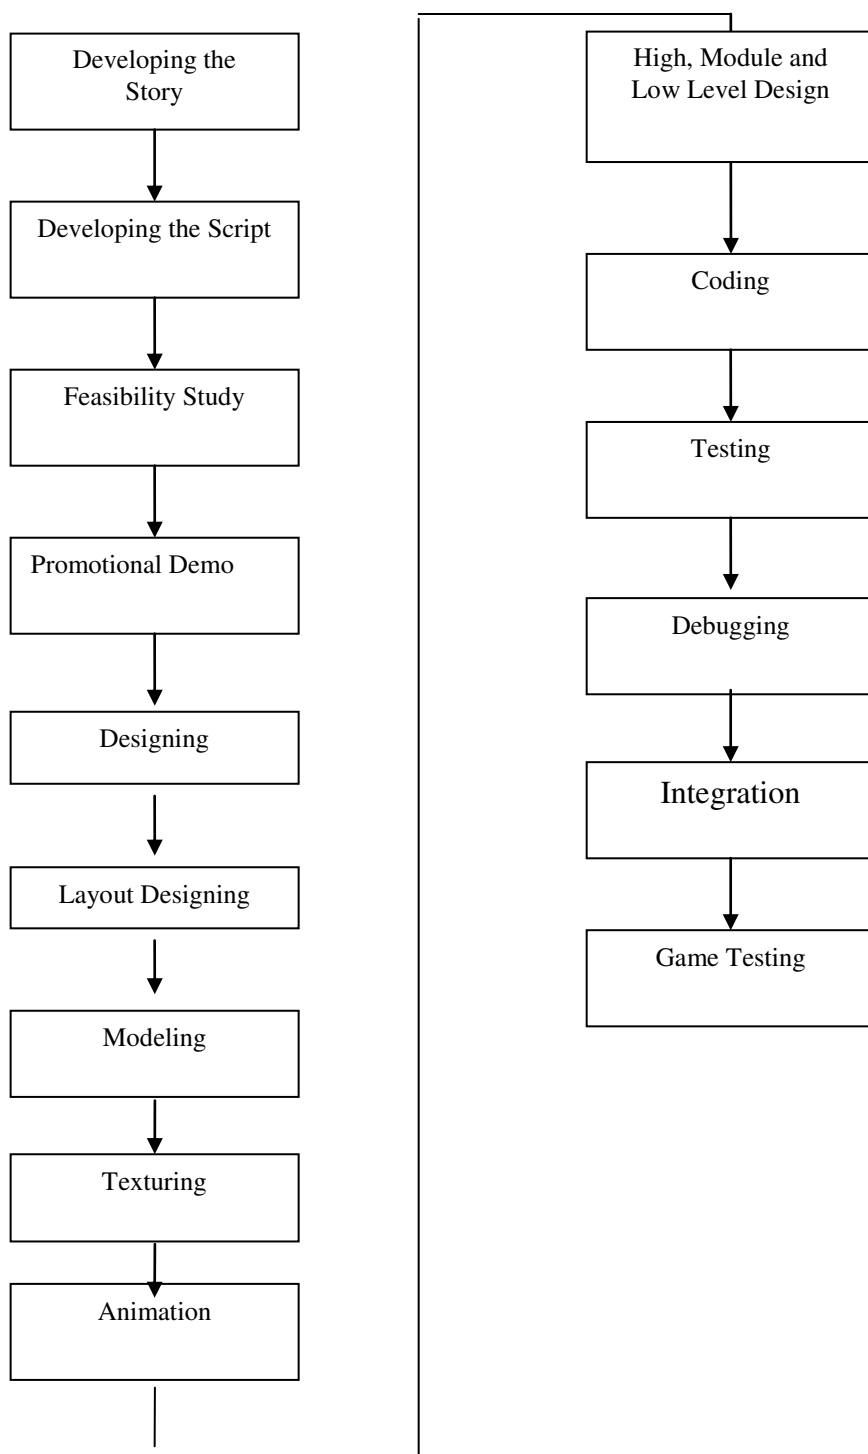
Developing the Story

Developing the Script

Feasibility Study

Promotional Demo

Designing

Layout Designing

Modeling

Texturing

Animation

High, Module and Low Level Design

Coding

Testing

Debugging

Integration

Game Testing